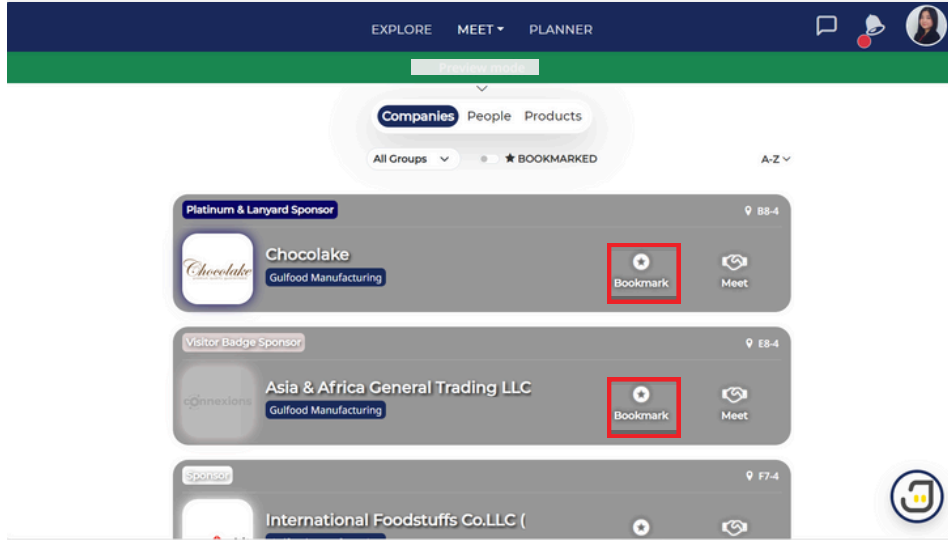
EXPLORE MEET PLANNER

Preview mode

Companies People Products

All Groups ★ BOOKMARKED A-Z

Platinum & Lanyard Sponsor B8-4

Chocolake

Chocolake
Gulfood Manufacturing
Bookmark
Meet

Visitor Badge Sponsor E8-4

connexions
Asia & Africa General Trading LLC
Gulfood Manufacturing
Bookmark
Meet

Sponsor F7-4

International Foodstuffs Co.LLC (
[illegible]